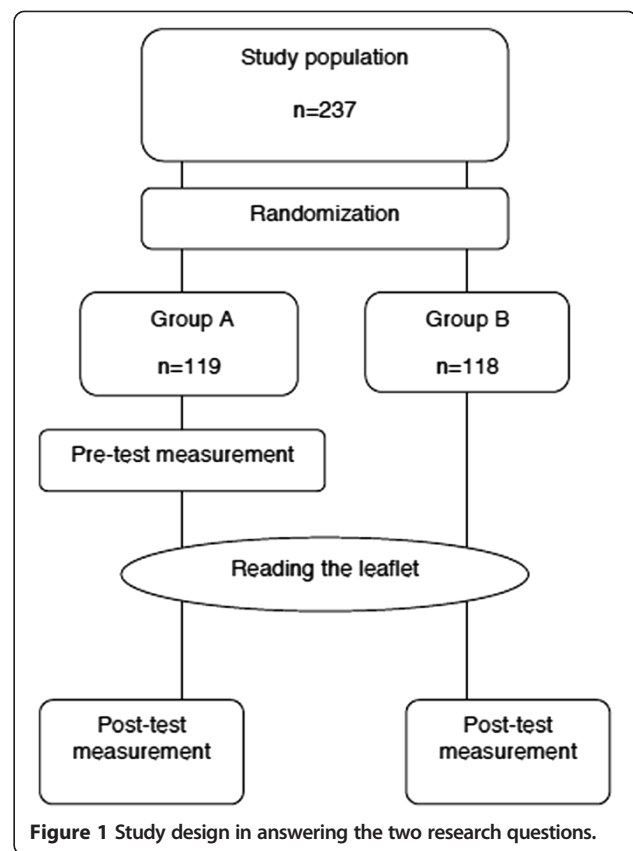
Study population

n=237

Randomization

Group A

n=119

Group B

n=118

Pre-test measurement

Reading the leaflet

Post-test measurement

Post-test measurement

**Figure 1** Study design in answering the two research questions.